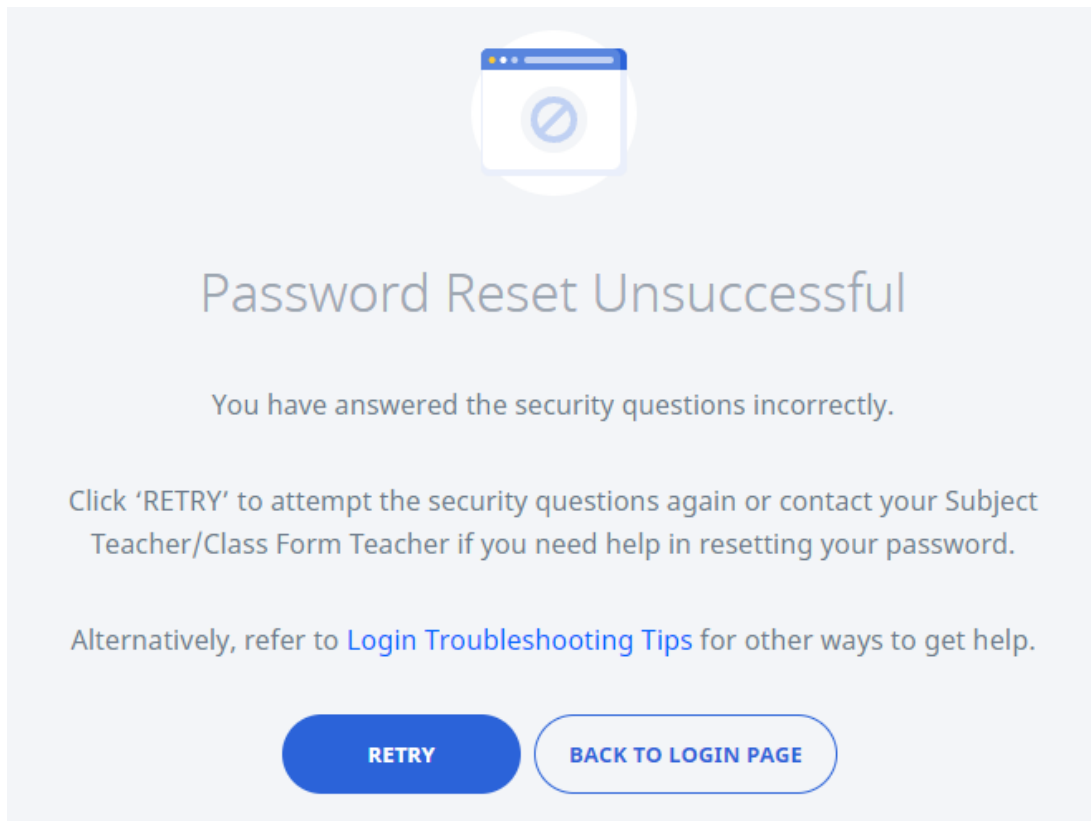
Password Reset Unsuccessful

You have answered the security questions incorrectly.

Click ‘RETRY’ to attempt the security questions again or contact your Subject Teacher/Class Form Teacher if you need help in resetting your password.

Alternatively, refer to Login Troubleshooting Tips for other ways to get help.

RETRY

BACK TO LOGIN PAGE